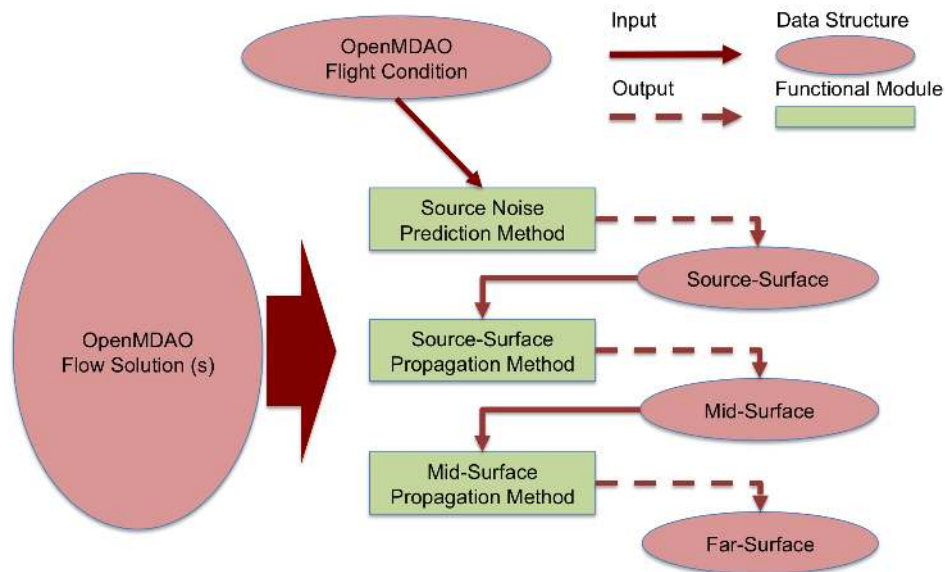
OpenMDAO
Flight Condition

Input

Data Structure

Output

Functional Module

OpenMDAO
Flow Solution (s)

Source Noise
Prediction Method

Source-Surface

Source-Surface
Propagation Method

Mid-Surface

Mid-Surface
Propagation Method

Far-Surface